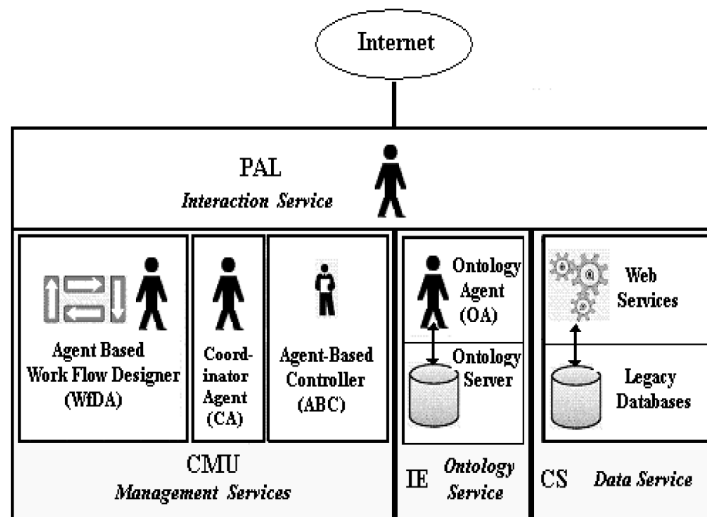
Internet

PAL
Interaction Service

Agent Based Work Flow Designer (WfDA)

Coordinator Agent (CA)

Agent-Based Controller (ABC)

Ontology Agent (OA)

Ontology Server

Web Services

Legacy Databases

CMU
Management Services

IE Ontology Service

CS Data Service